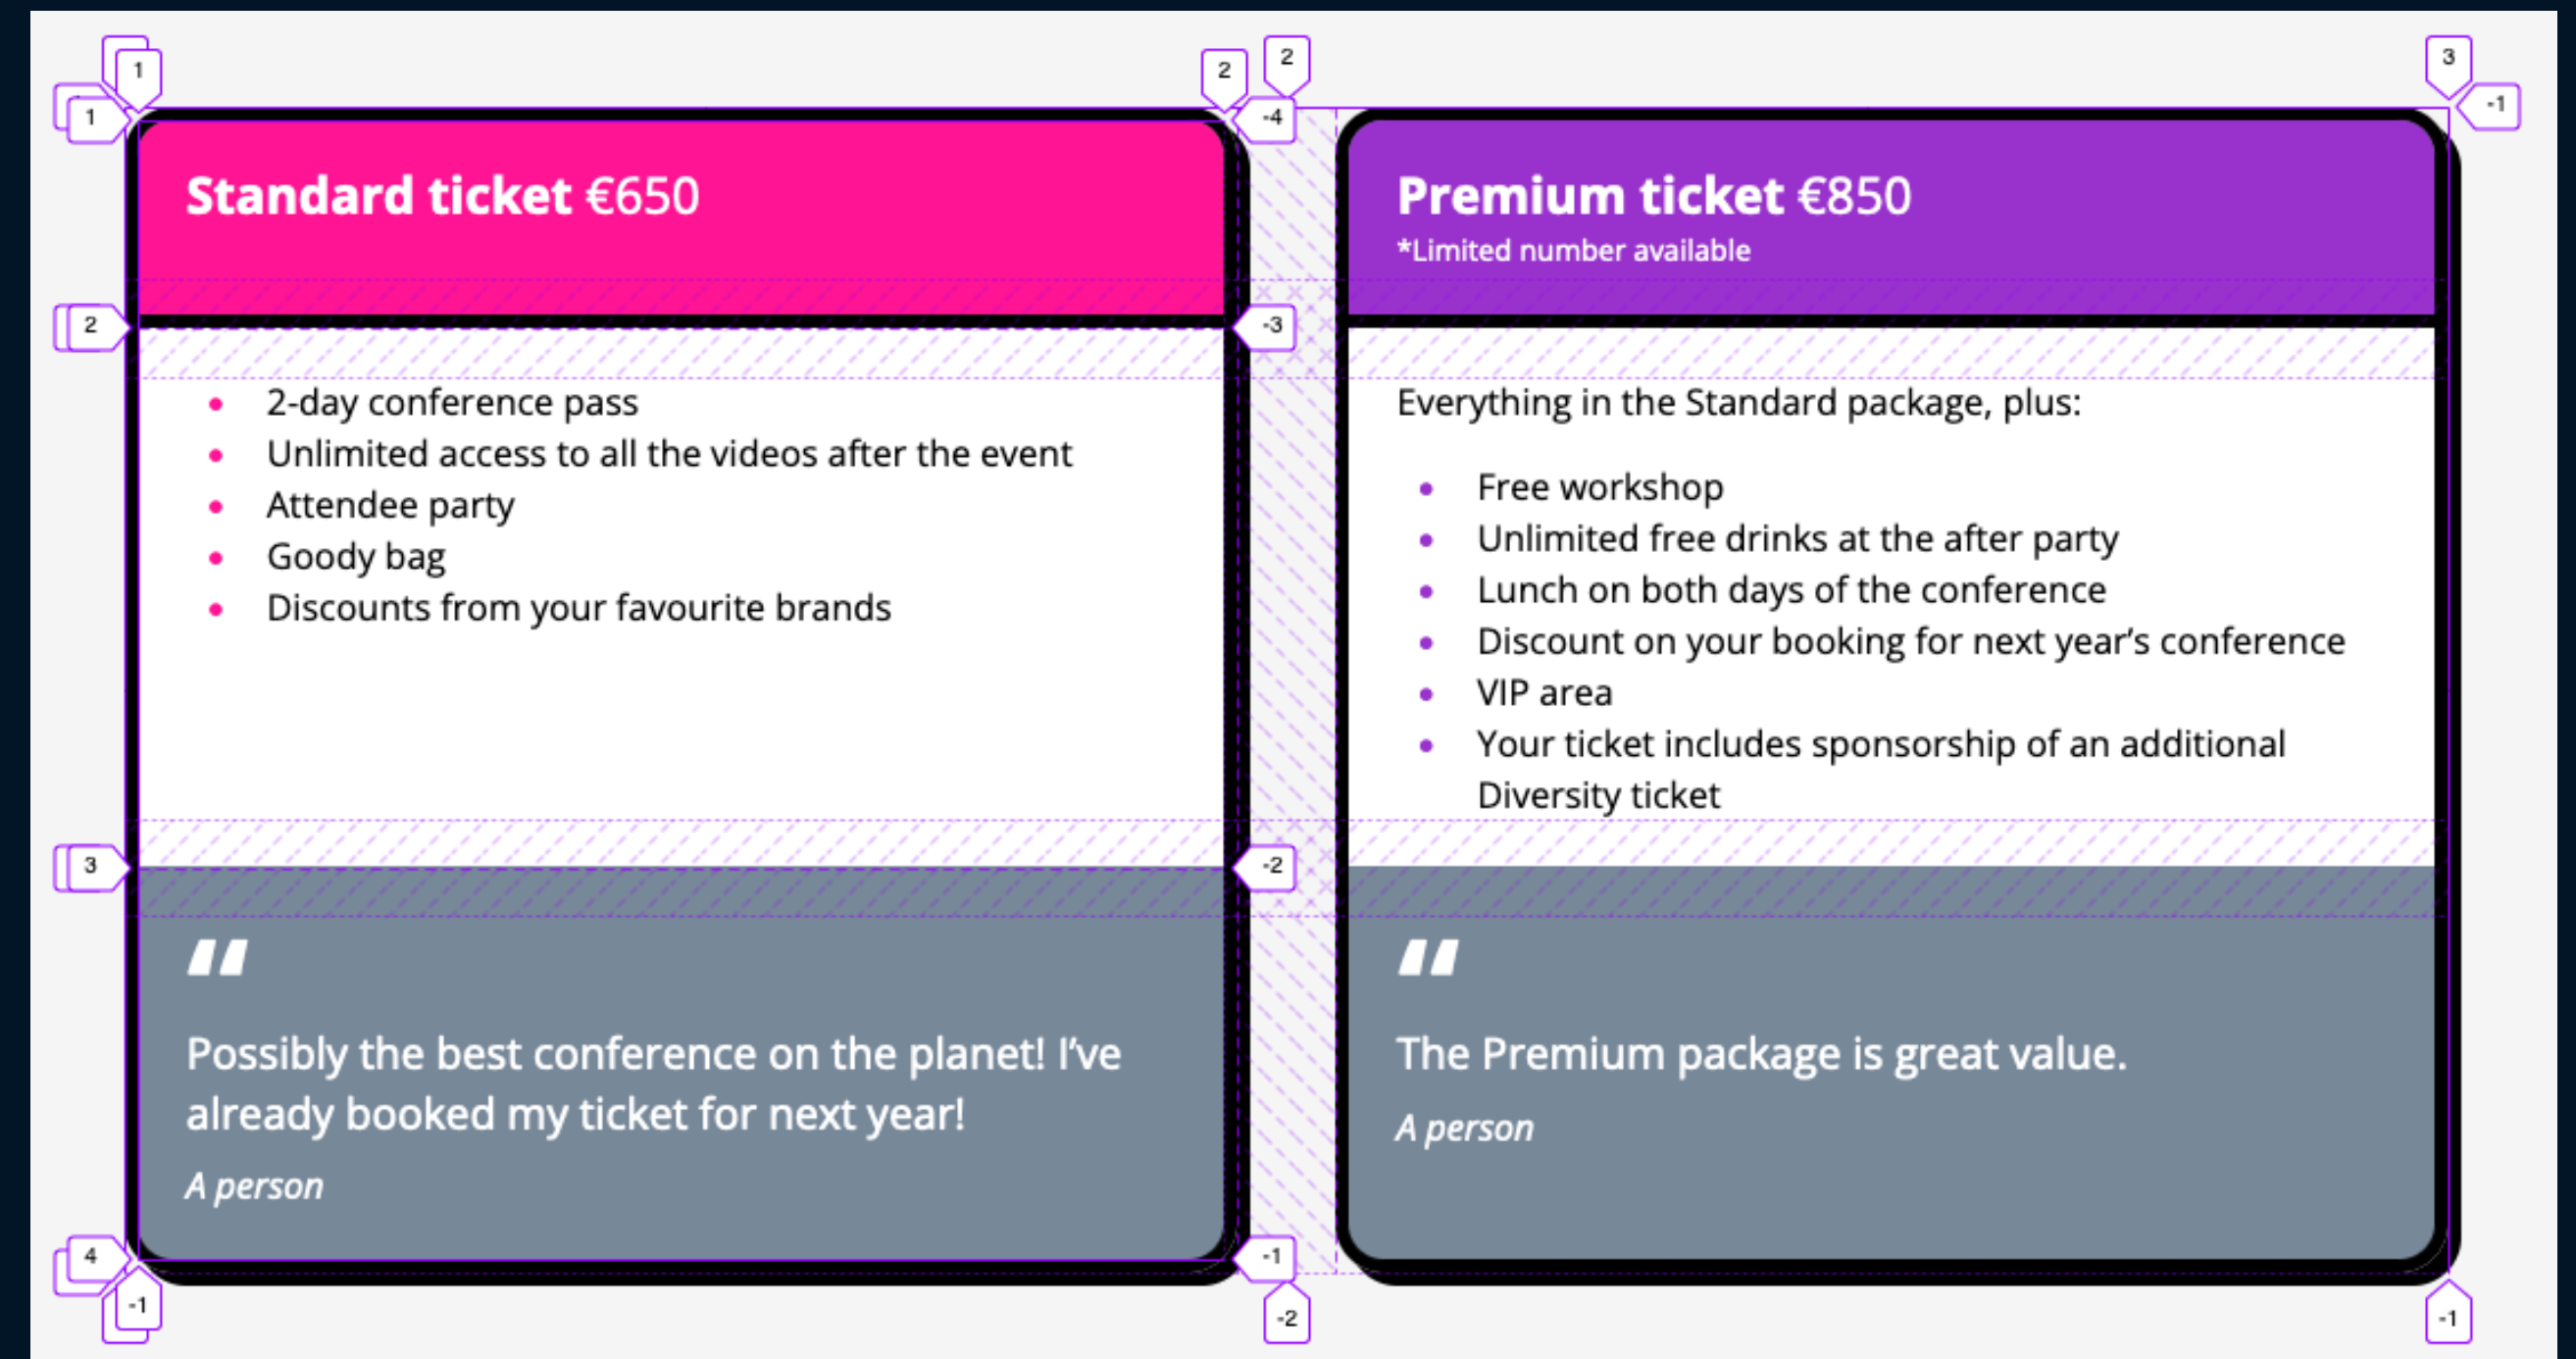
1
2
2
3
1
-4
-1

Standard ticket €650

Premium ticket €850
*Limited number available

2
-3

- 2-day conference pass
- Unlimited access to all the videos after the event
- Attendee party
- Goody bag
- Discounts from your favourite brands

Everything in the Standard package, plus:

- Free workshop
- Unlimited free drinks at the after party
- Lunch on both days of the conference
- Discount on your booking for next year's conference
- VIP area
- Your ticket includes sponsorship of an additional Diversity ticket

3
-2

"

Possibly the best conference on the planet! I've already booked my ticket for next year!

A person

"

The Premium package is great value.

A person

4
-1
-1
-2
-1